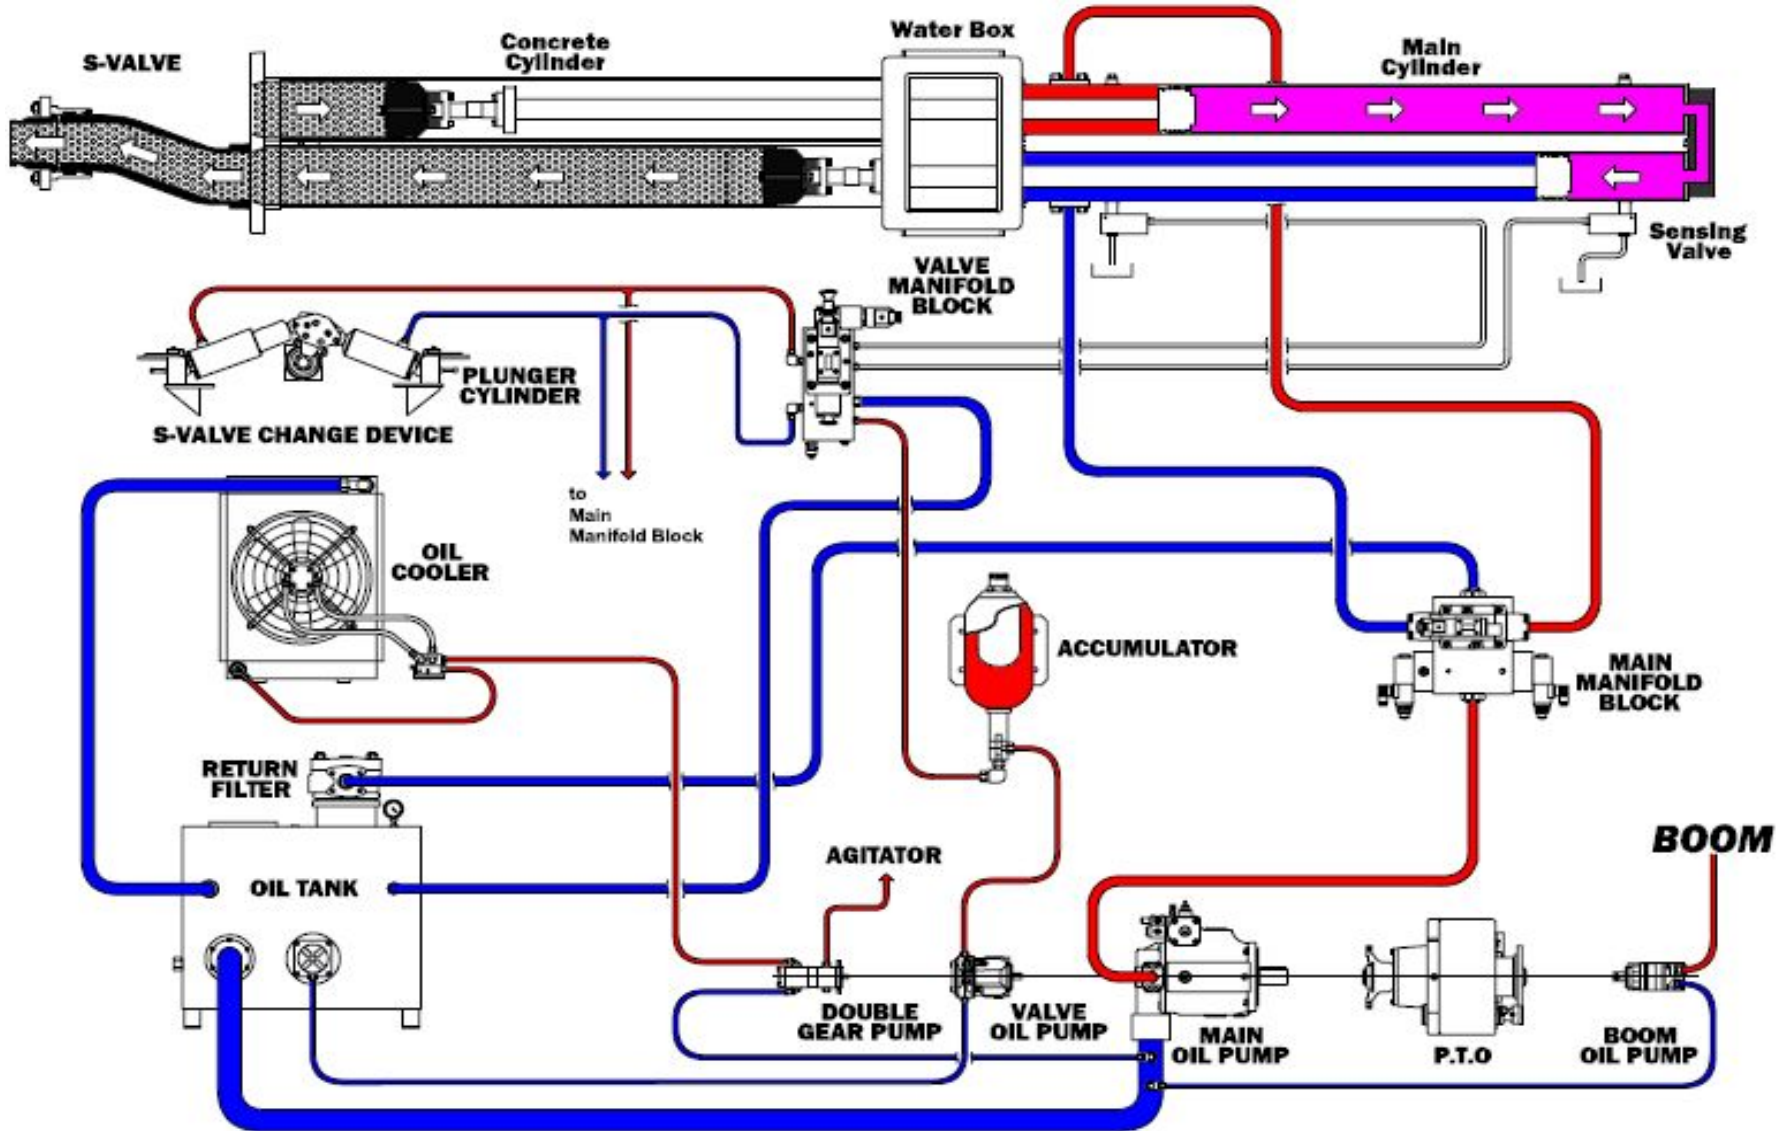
S-VALVE

Concrete Cylinder

Water Box

Main Cylinder

Sensing Valve

VALVE MANIFOLD BLOCK

PLUNGER CYLINDER

S-VALVE CHANGE DEVICE

to Main Manifold Block

OIL COOLER

ACCUMULATOR

MAIN MANIFOLD BLOCK

RETURN FILTER

OIL TANK

AGITATOR

BOOM

DOUBLE GEAR PUMP

VALVE OIL PUMP

MAIN OIL PUMP

P.T.O

BOOM OIL PUMP